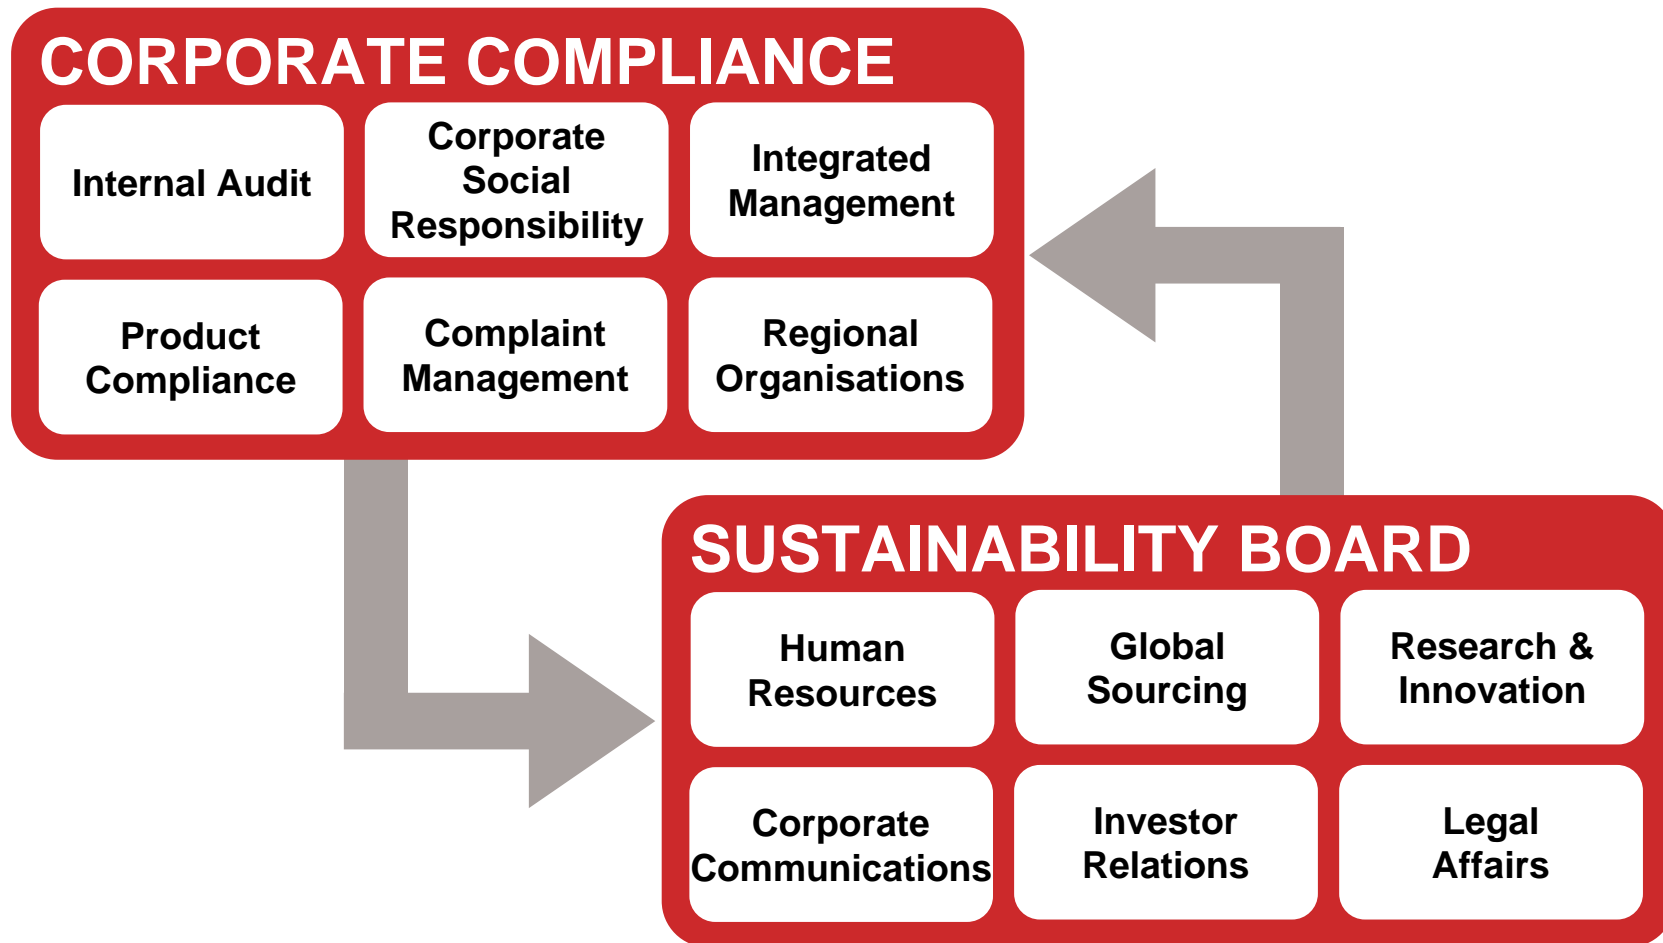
CORPORATE COMPLIANCE

Internal Audit

Corporate Social Responsibility

Integrated Management

Product Compliance

Complaint Management

Regional Organisations

SUSTAINABILITY BOARD

Human Resources

Global Sourcing

Research & Innovation

Corporate Communications

Investor Relations

Legal Affairs